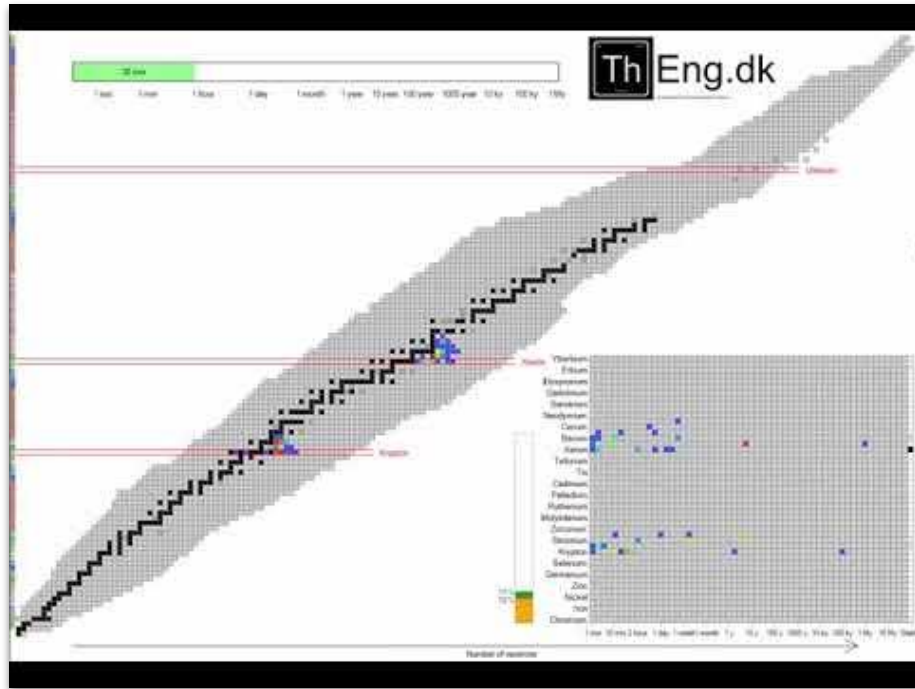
30 min

1 sec 1 min 1 hour 1 day 1 month 1 year 10 year 100 year 1000 year 10 ky 100 ky 1 My

Th Eng.dk

Uranium

Xenon

Krypton

Ytterbium
Erbium
Dysprosium
Gadolinium
Samarium
Neodymium
Cerium
Barium
Xenon
Tellurium
Tin
Cadmium
Palladium
Ruthenium
Molybdenum
Zirconium
Strontium
Krypton
Selenium
Germanium
Zinc
Nickel
Iron
Chromium

1 min 10 min 2 hour 1 day 1 week 1 month 1 y 10 y 100 y 1000 y 10 ky 100 ky 1 My 10 My Stable

Number of neutrons